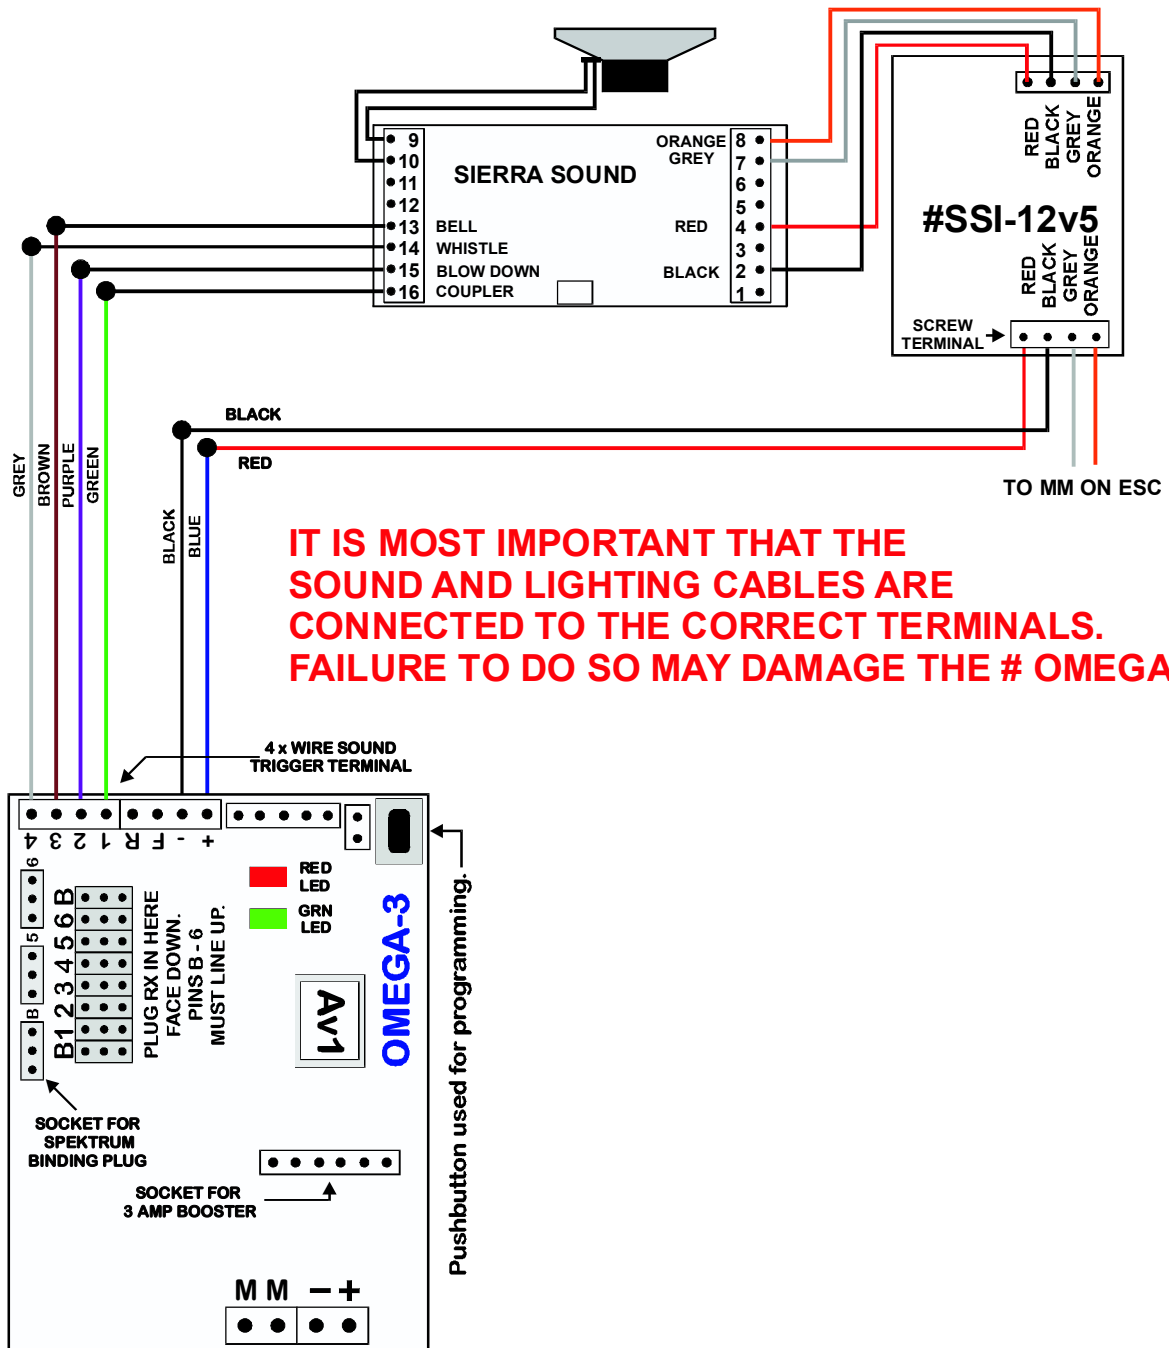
9
10
11
12
13 BELL
14 WHISTLE
15 BLOW DOWN
16 COUPLER

SIERRA SOUND

ORANGE 8
GREY 7
6
5
RED 4
3
BLACK 2
1

RED
BLACK
GREY
ORANGE

#SSI-12v5

RED
BLACK
GREY
ORANGE

SCREW TERMINAL

BLACK
RED

TO MM ON ESC

GREY
BROWN
PURPLE
GREEN

BLACK
BLUE

IT IS MOST IMPORTANT THAT THE SOUND AND LIGHTING CABLES ARE CONNECTED TO THE CORRECT TERMINALS. FAILURE TO DO SO MAY DAMAGE THE # OMEGA

4 x WIRE SOUND TRIGGER TERMINAL

4 3 2 1 R F - +

RED LED
GRN LED

6
5
B

B 6 5 4 3 2 1 B

PLUG RX IN HERE FACE DOWN. PINS B - 6 MUST LINE UP.

Av1

OMEGA-3

Pushbutton used for programming.

SOCKET FOR SPEKTRUM BINDING PLUG

SOCKET FOR 3 AMP BOOSTER

M M − +